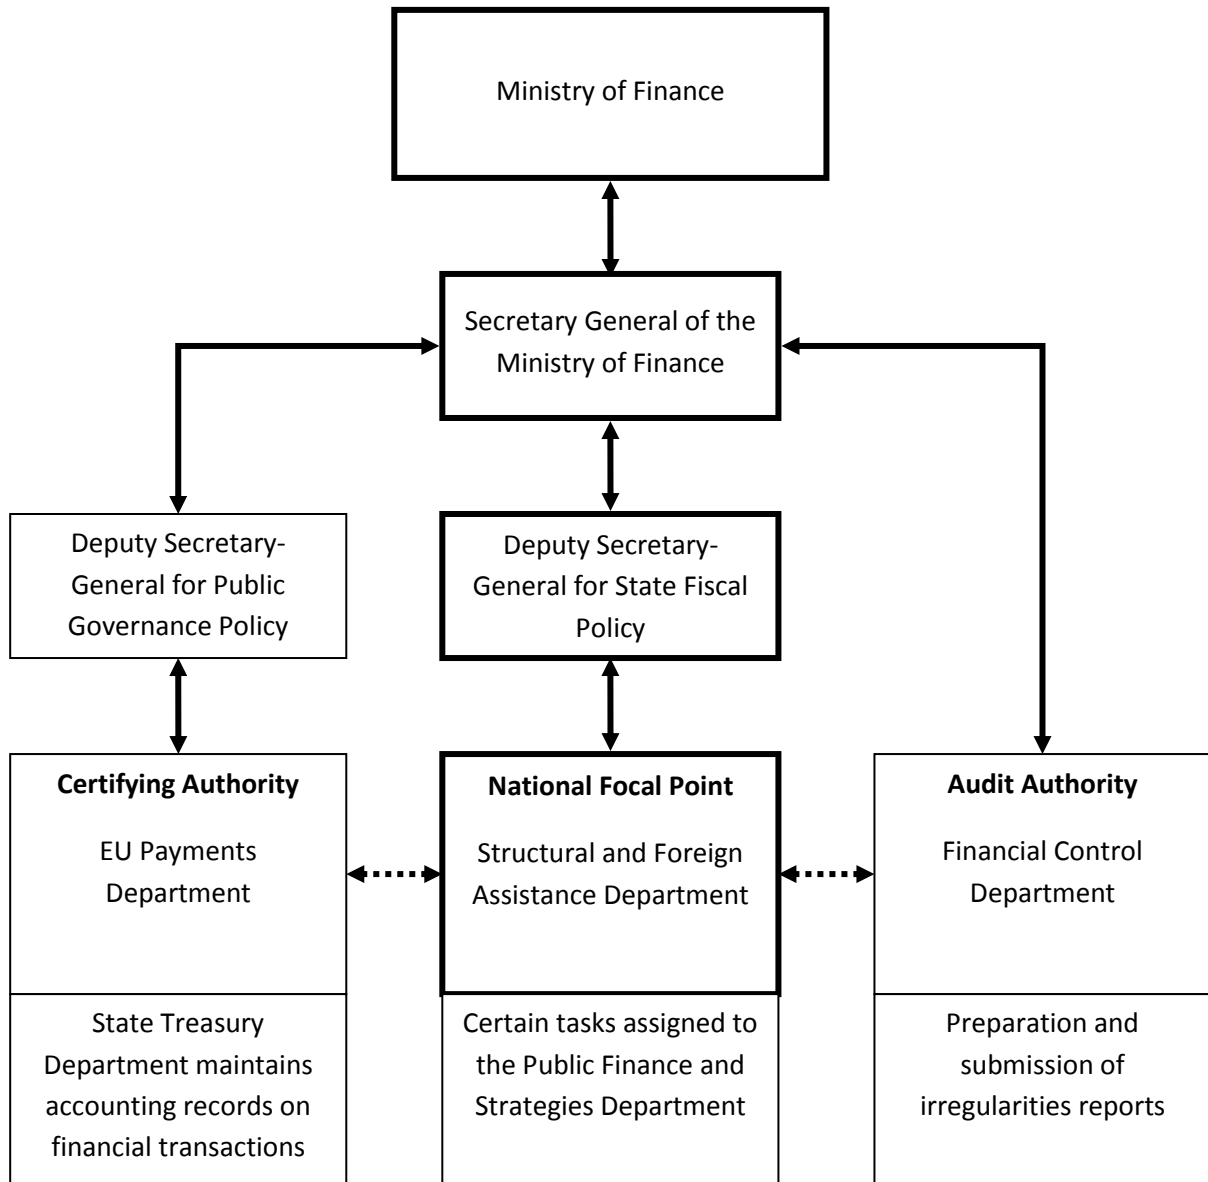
Ministry of Finance

Secretary General of the Ministry of Finance

Deputy Secretary-General for Public Governance Policy

Deputy Secretary-General for State Fiscal Policy

**Certifying Authority**

EU Payments Department

State Treasury Department maintains accounting records on financial transactions

**National Focal Point**

Structural and Foreign Assistance Department

Certain tasks assigned to the Public Finance and Strategies Department

**Audit Authority**

Financial Control Department

Preparation and submission of irregularities reports